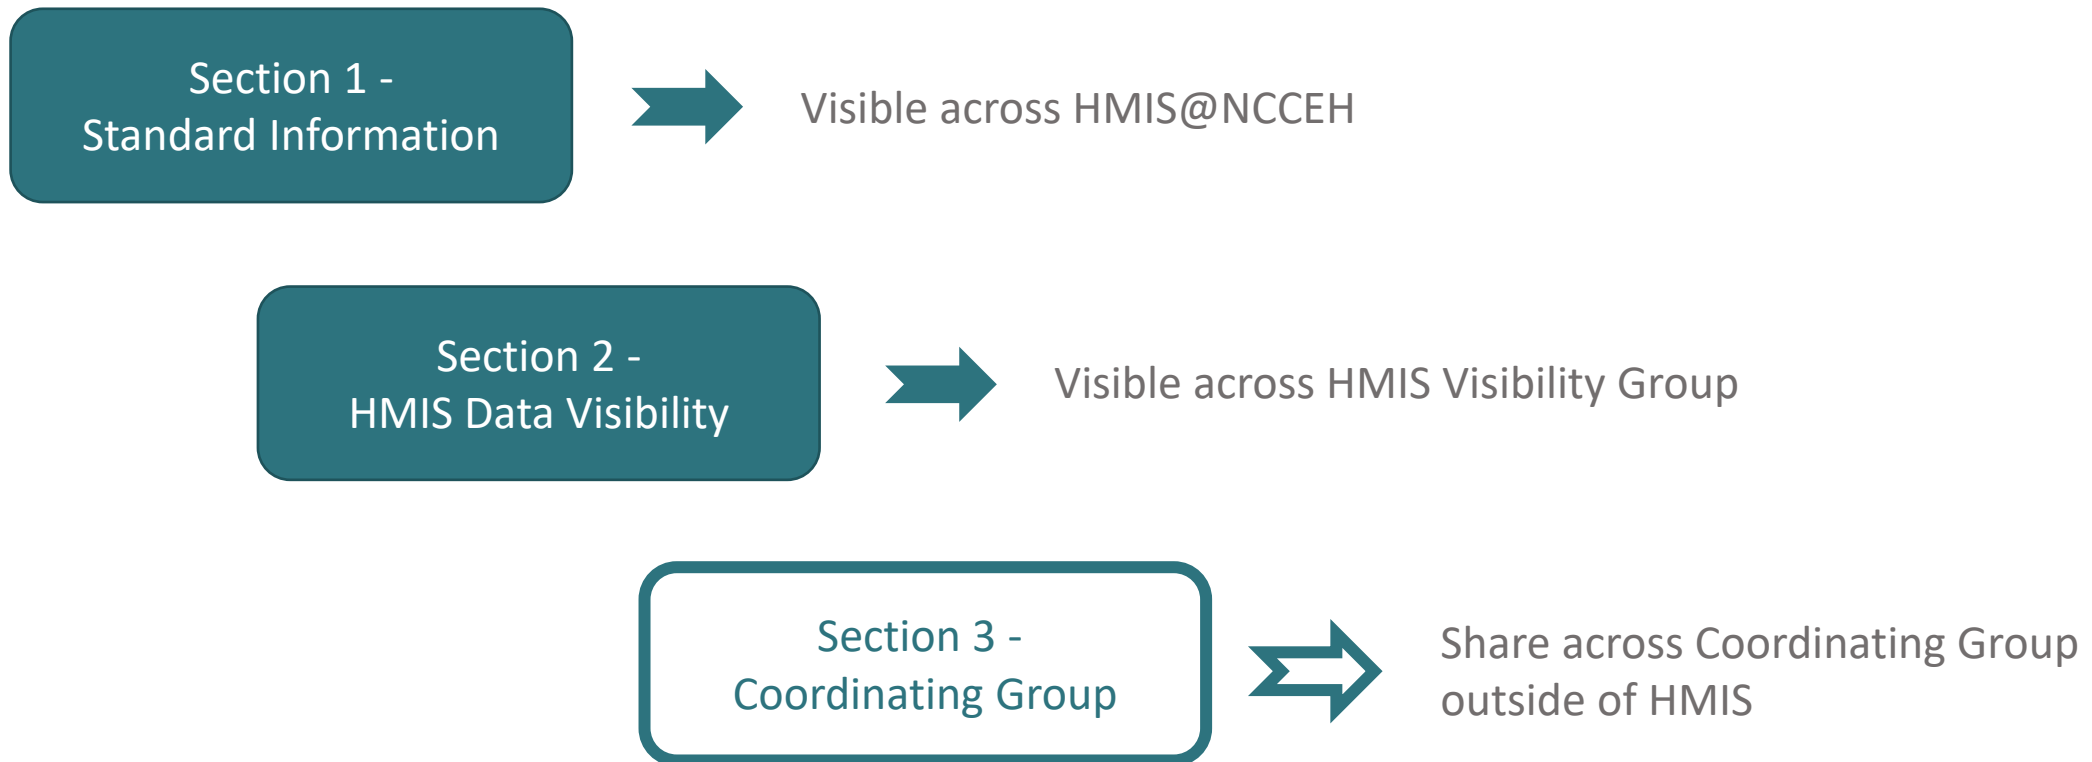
Section 1 -
Standard Information

Visible across HMIS@NCCEH

Section 2 -
HMIS Data Visibility

Visible across HMIS Visibility Group

Section 3 -
Coordinating Group

Share across Coordinating Group outside of HMIS